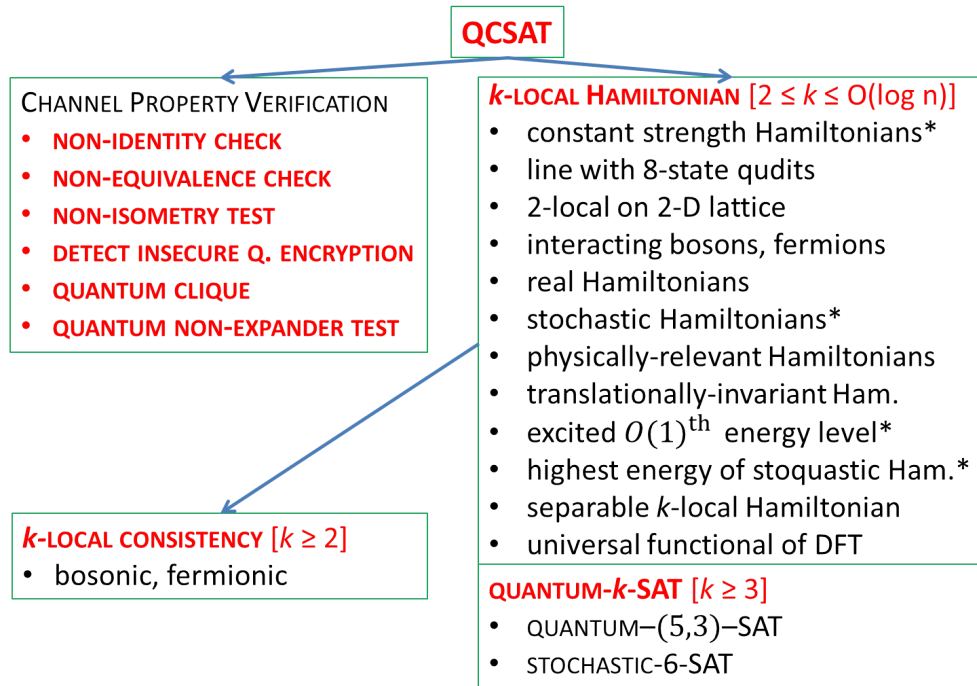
QCSAT

CHANNEL PROPERTY VERIFICATION
- NON-IDENTITY CHECK
- NON-EQUIVALENCE CHECK
- NON-ISOMETRY TEST
- DETECT INSECURE Q. ENCRYPTION
- QUANTUM CLIQUE
- QUANTUM NON-EXPANDER TEST

*k*-LOCAL HAMILTONIAN [$2 \leq k \leq O(\log n)$]
- constant strength Hamiltonians*
- line with 8-state qudits
- 2-local on 2-D lattice
- interacting bosons, fermions
- real Hamiltonians
- stochastic Hamiltonians*
- physically-relevant Hamiltonians
- translationally-invariant Ham.
- excited $O(1)^{\text{th}}$ energy level*
- highest energy of stoquastic Ham.*
- separable *k*-local Hamiltonian
- universal functional of DFT

*k*-LOCAL CONSISTENCY [$k \geq 2$]
- bosonic, fermionic

QUANTUM-*k*-SAT [$k \geq 3$]
- QUANTUM–$(5,3)$–SAT
- STOCHASTIC-6-SAT